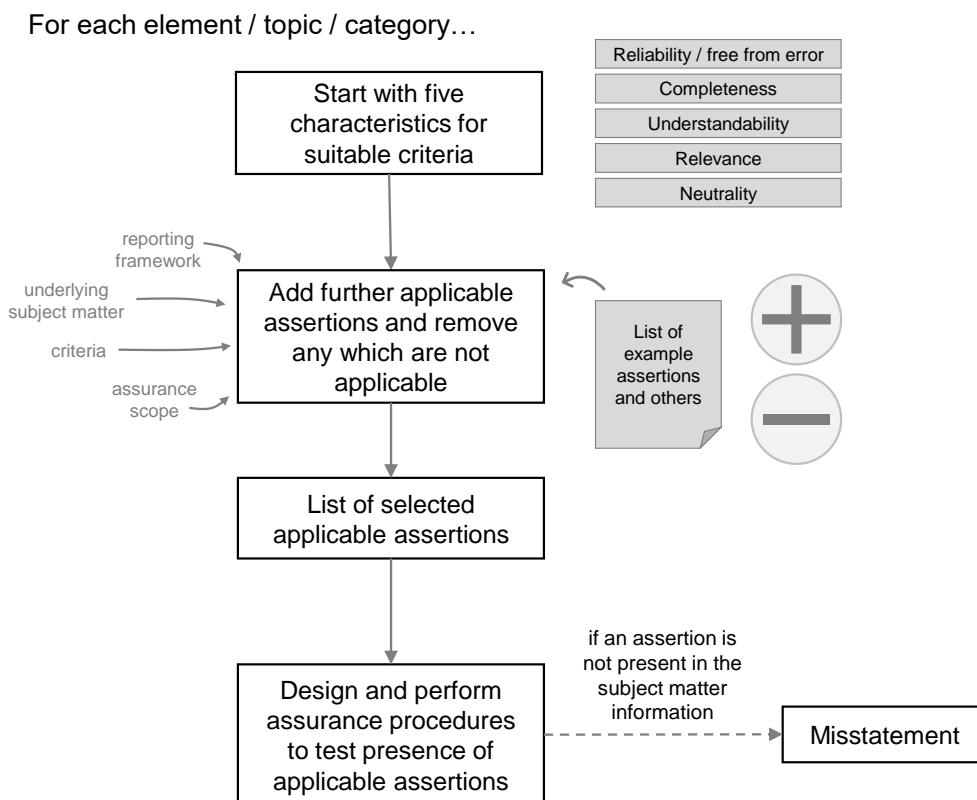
For each element / topic / category…

Start with five characteristics for suitable criteria

Reliability / free from error

Completeness

Understandability

Relevance

Neutrality

reporting framework

underlying subject matter

criteria

assurance scope

Add further applicable assertions and remove any which are not applicable

List of example assertions and others

List of selected applicable assertions

Design and perform assurance procedures to test presence of applicable assertions

if an assertion is not present in the subject matter information

Misstatement